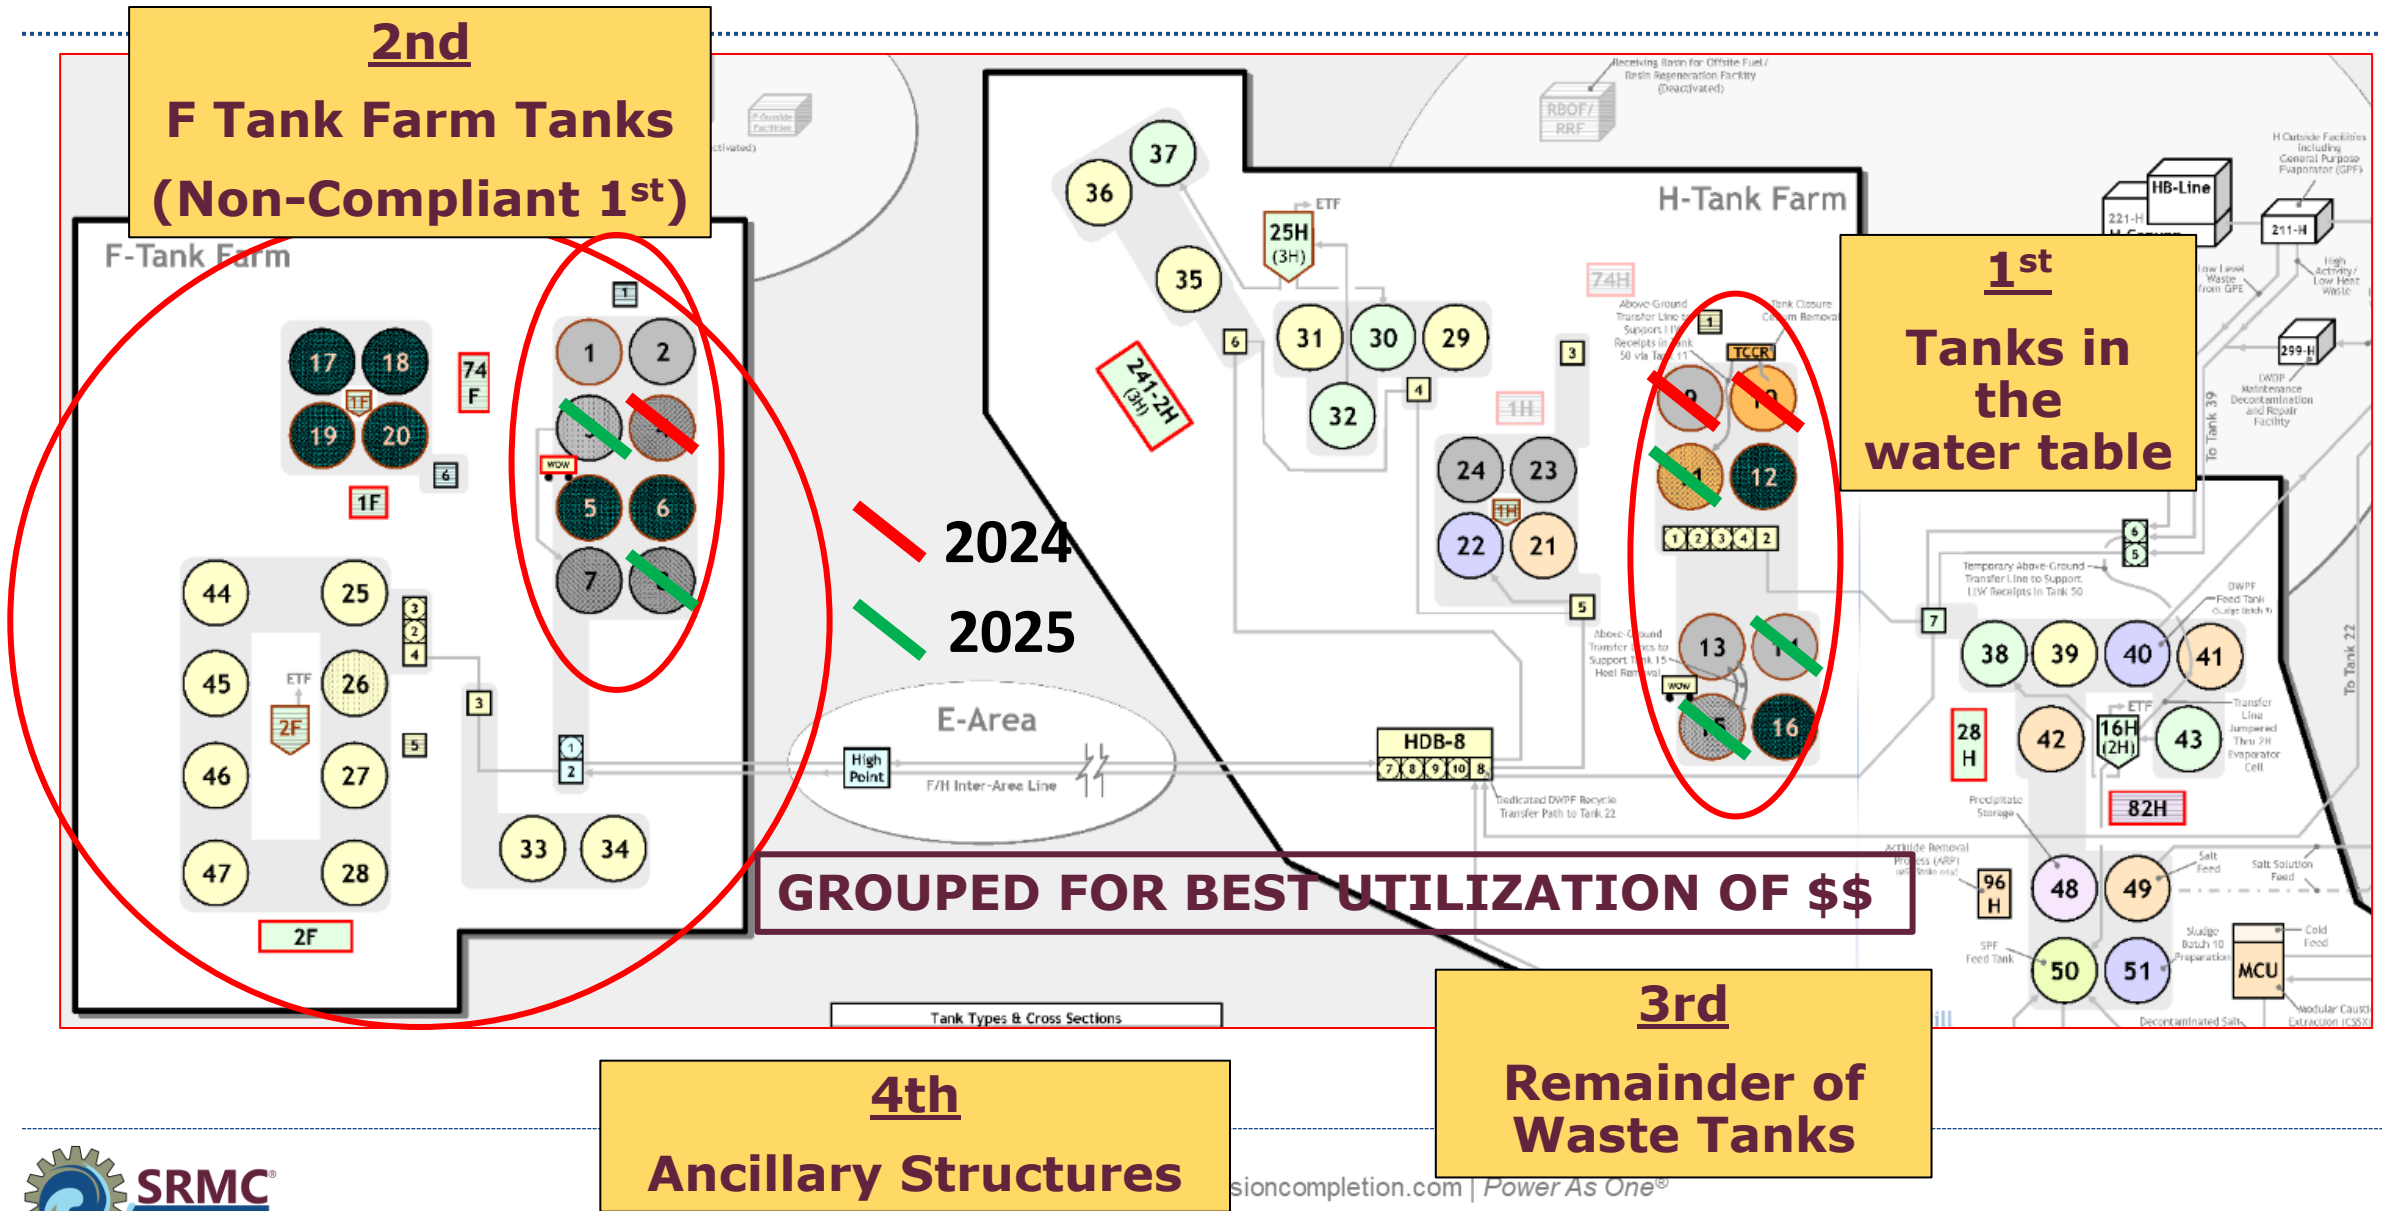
2nd

F Tank Farm Tanks

(Non-Compliant 1st)

F-Tank Farm

17 18 19 20 74 F 1F 6

1 2 5 6 7

44 25 45 26 46 27 47 28 2F ETF 2F

3 2 4 3 5 1 2 33 34

2024

2025

E-Area

High Point F/H Inter-Area Line

H-Tank Farm

37 36 35 25H (3H) ETF 241-2H (3H) 6 31 30 29 32 4 3 74H 1H 24 23 22 21 1H 5

Receiving Basin for Offsite Fuel/ Resin Regeneration Facility (Deactivated)

RBOF/ RRF

1st

Tanks in the water table

TCCR 12 1 2 3 4 2 13 16

HB-Line 221-H 211-H 299-H

38 39 40 41 7 28 H 42 16H (2H) 43 82H ETF

HDB-8 7 8 9 10 8

GROUPED FOR BEST UTILIZATION OF $$

96 H 48 49 50 51 MCU

Tank Types & Cross Sections

4th

Ancillary Structures

3rd

Remainder of Waste Tanks

SRMC

sioncompletion.com | Power As One®